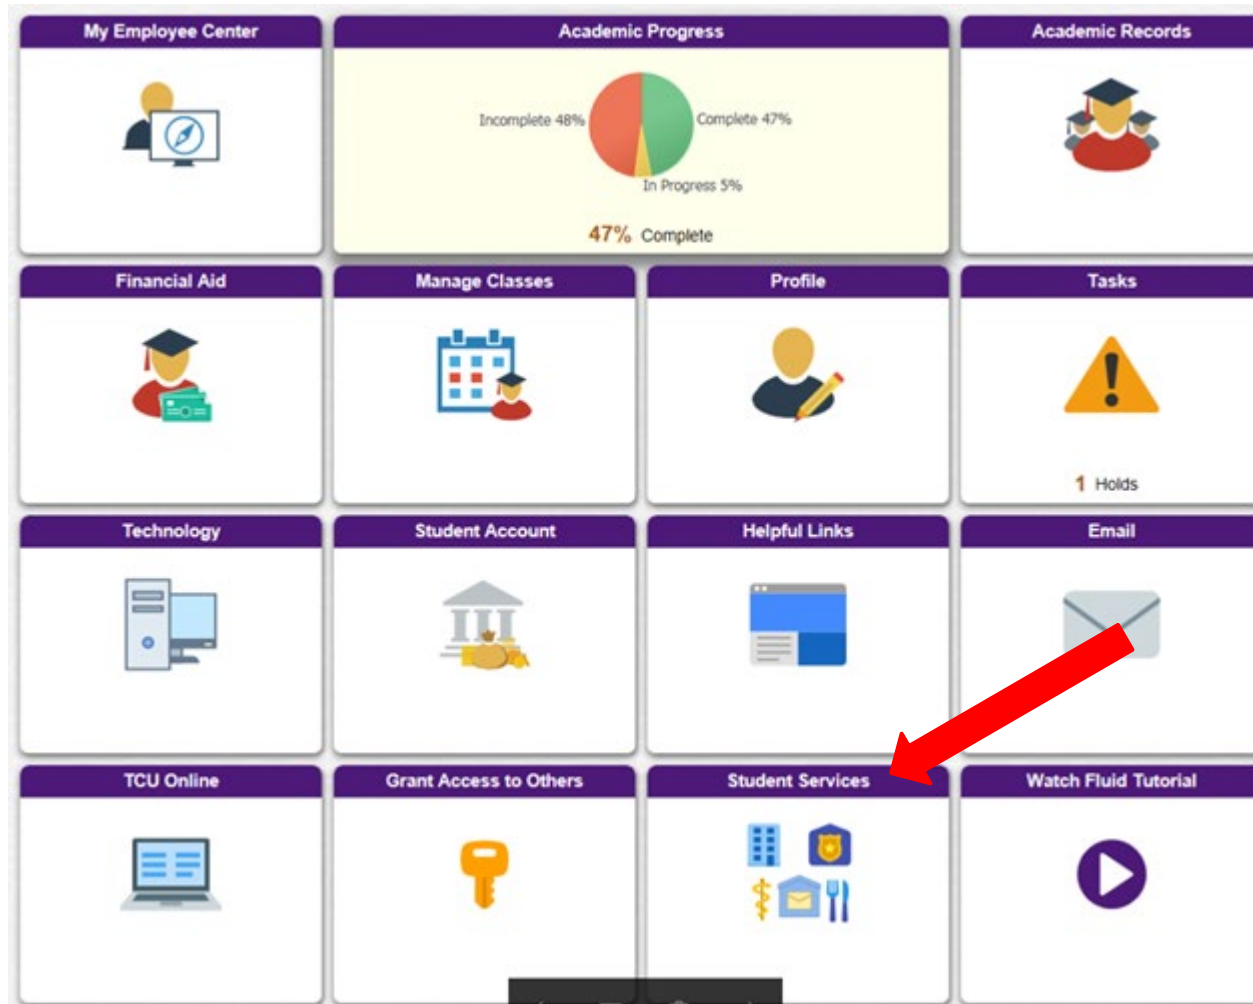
My Employee Center

Academic Progress

Incomplete 48%

Complete 47%

In Progress 5%

47% Complete

Academic Records

Financial Aid

Manage Classes

Profile

Tasks

1 Holds

Technology

Student Account

Helpful Links

Email

TCU Online

Grant Access to Others

Student Services

Watch Fluid Tutorial